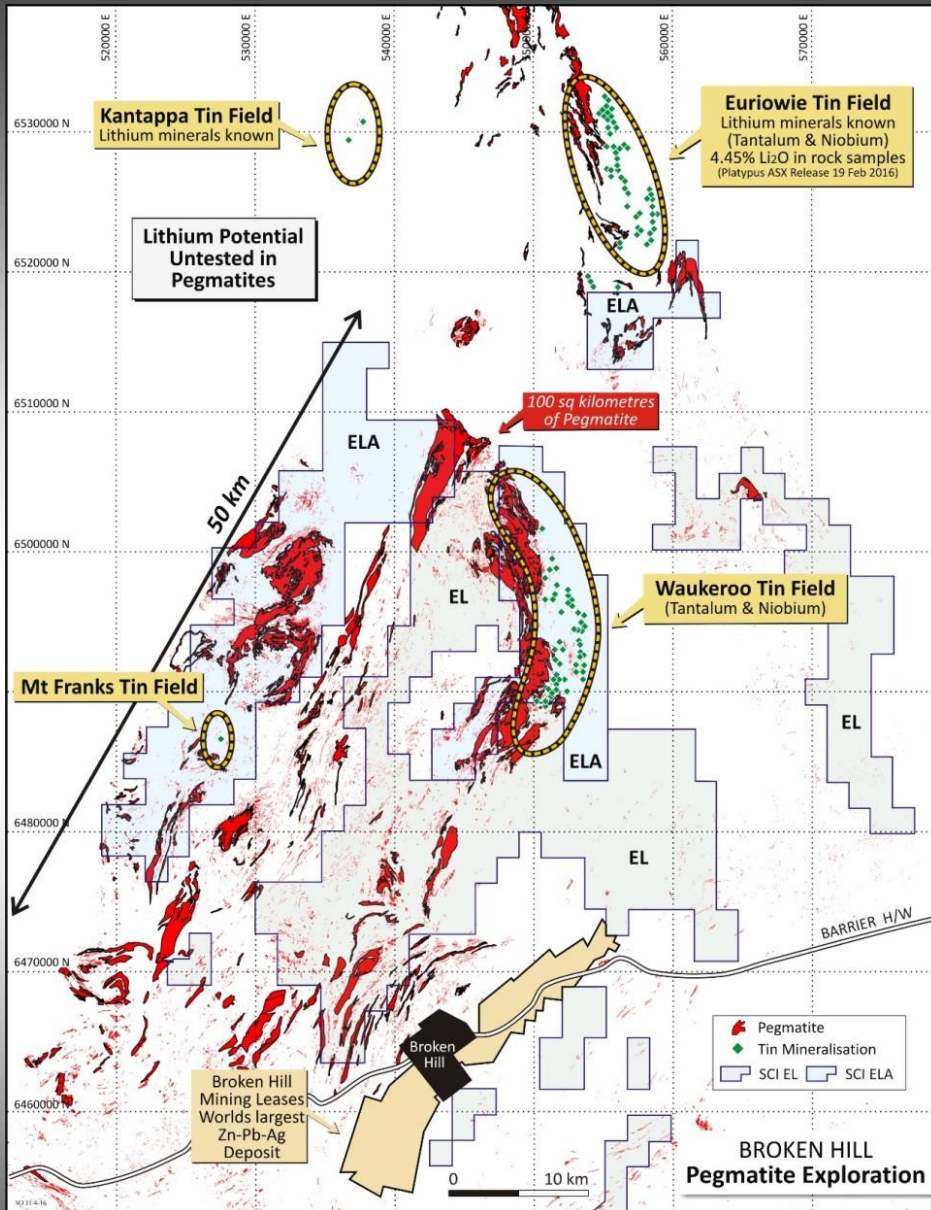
520000 E
530000 E
540000 E
550000 E
560000 E
570000 E

6530000 N
6520000 N
6510000 N
6500000 N
6480000 N
6470000 N
6460000 N

Kantappa Tin Field
Lithium minerals known

Euriowie Tin Field
Lithium minerals known
(Tantalum & Niobium)
4.45% Li2O in rock samples
(Platypus ASX Release 19 Feb 2016)

Lithium Potential
Untested in
Pegmatites

ELA

100 sq kilometres
of Pegmatite

ELA

50 km

EL

Waukeroo Tin Field
(Tantalum & Niobium)

Mt Franks Tin Field

ELA

EL

EL

BARRIER H/W

Pegmatite
Tin Mineralisation
SCI EL
SCI ELA

Broken Hill

Broken Hill
Mining Leases
Worlds largest
Zn-Pb-Ag
Deposit

0
10 km

BROKEN HILL
Pegmatite Exploration

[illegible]